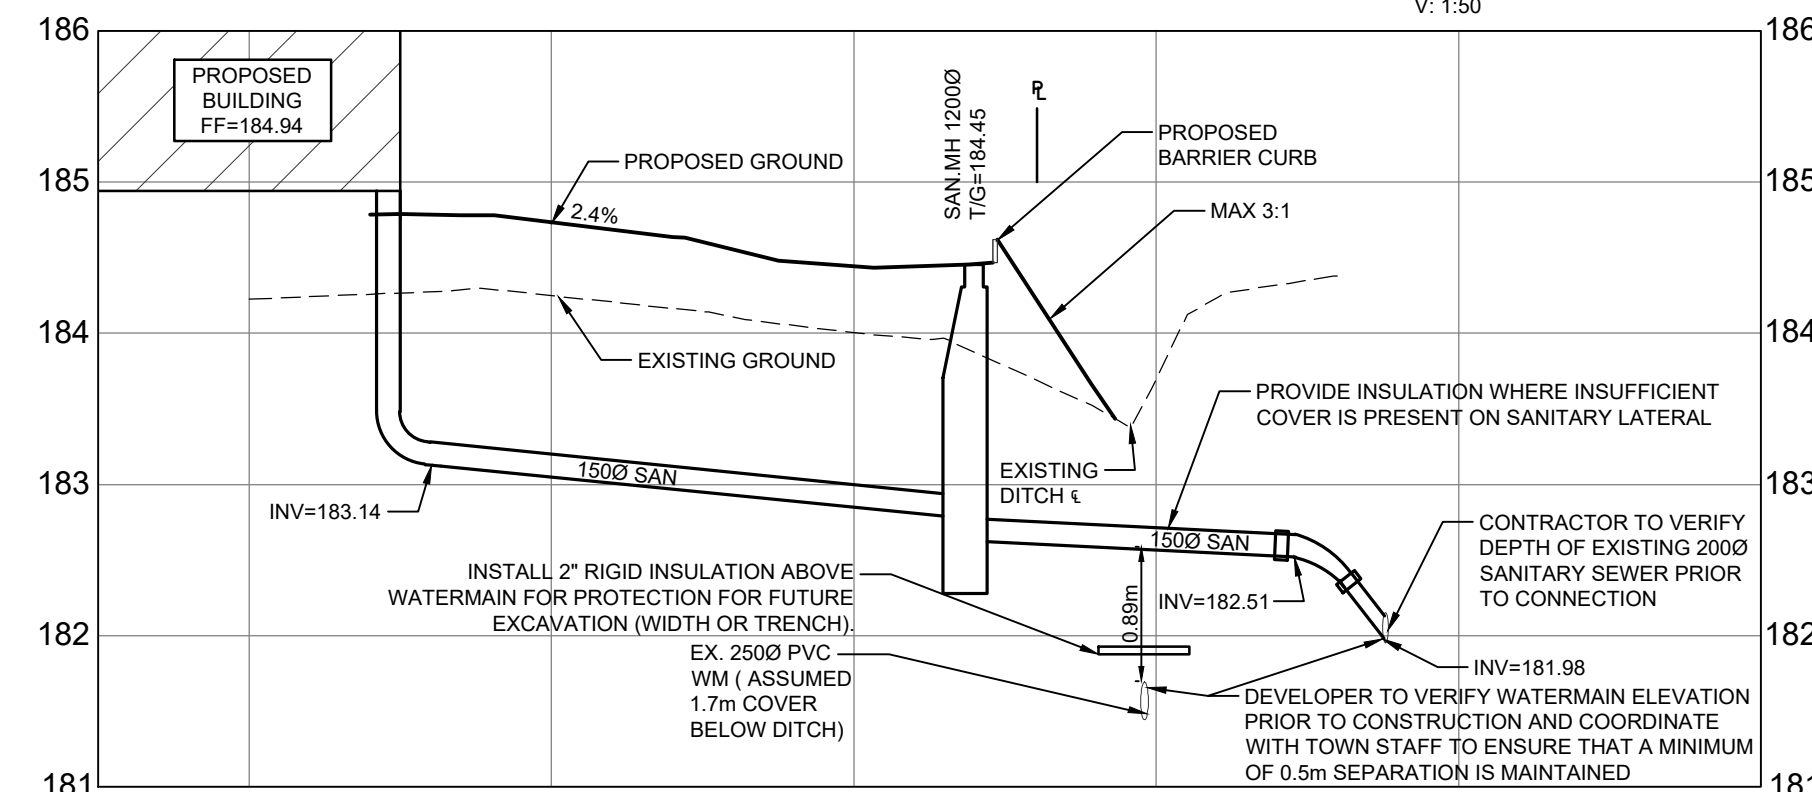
V: 1:50

186
185
184
183
182
181

186
185
184
183
182
181

PROPOSED BUILDING FF=184.94

PROPOSED GROUND

2.4%

SAN.MH 1200Ø T/G=184.45

℄

PROPOSED BARRIER CURB

MAX 3:1

EXISTING GROUND

PROVIDE INSULATION WHERE INSUFFICIENT COVER IS PRESENT ON SANITARY LATERAL

150Ø SAN

EXISTING DITCH ℄

INV=183.14

150Ø SAN

CONTRACTOR TO VERIFY DEPTH OF EXISTING 200Ø SANITARY SEWER PRIOR TO CONNECTION

INSTALL 2" RIGID INSULATION ABOVE WATERMAIN FOR PROTECTION FOR FUTURE EXCAVATION (WIDTH OR TRENCH).

0.89m

INV=182.51

INV=181.98

EX. 250Ø PVC WM ( ASSUMED 1.7m COVER BELOW DITCH)

DEVELOPER TO VERIFY WATERMAIN ELEVATION PRIOR TO CONSTRUCTION AND COORDINATE WITH TOWN STAFF TO ENSURE THAT A MINIMUM OF 0.5m SEPARATION IS MAINTAINED